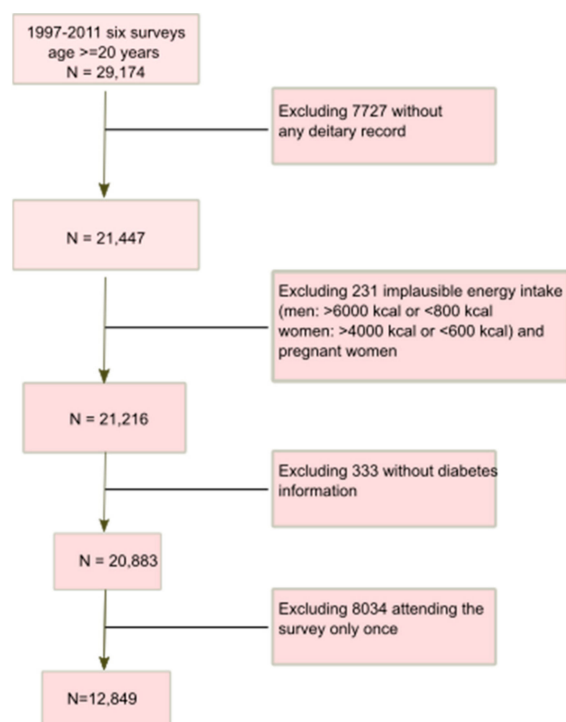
1997-2011 six surveys
age >=20 years
N = 29,174

Excluding 7727 without any deitary record

N = 21,447

Excluding 231 implausible energy intake (men: >6000 kcal or <800 kcal women: >4000 kcal or <600 kcal) and pregnant women

N = 21,216

Excluding 333 without diabetes information

N = 20,883

Excluding 8034 attending the survey only once

N=12,849